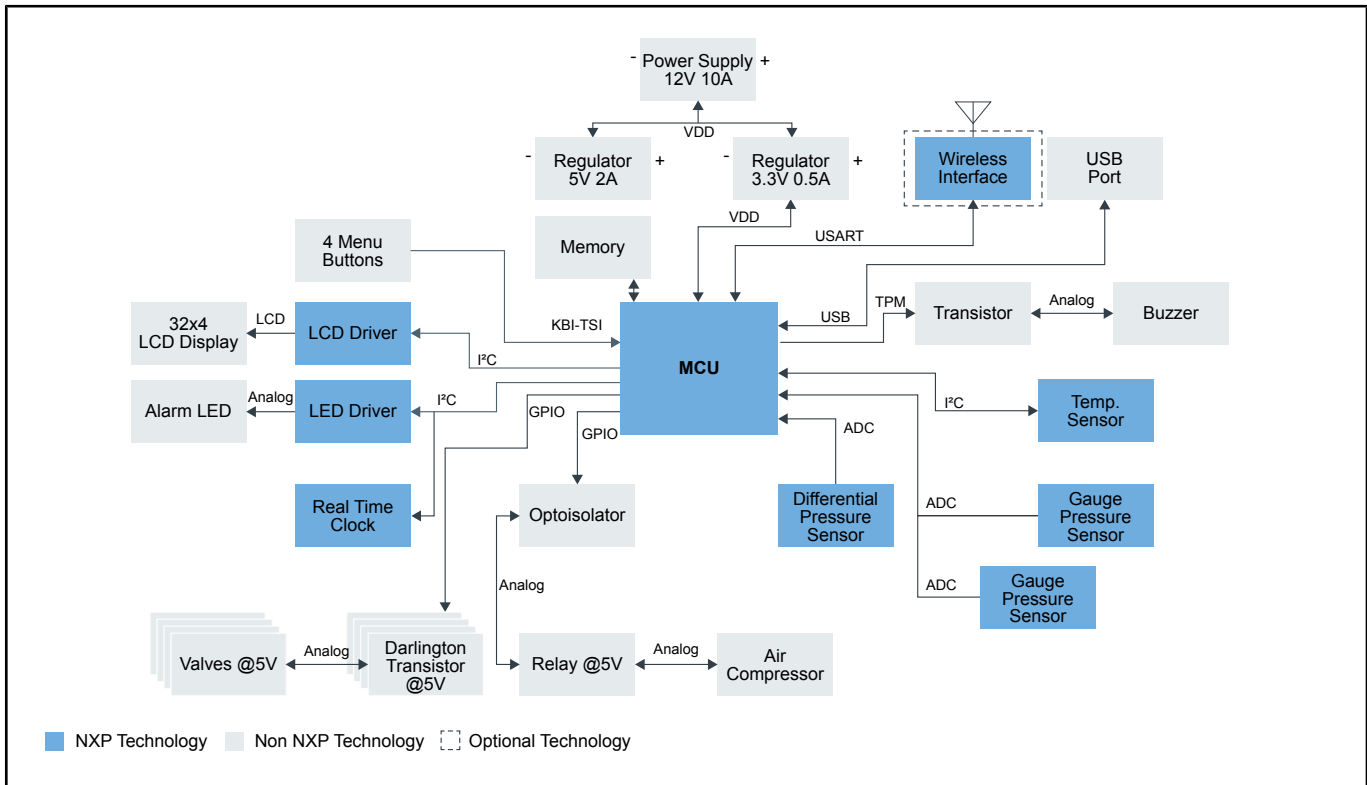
- Power Supply +
12V 10A

VDD

- Regulator +
5V 2A

- Regulator +
3.3V 0.5A

Wireless Interface

USB Port

4 Menu Buttons

Memory

VDD

USART

32x4 LCD Display

LCD

LCD Driver

KBI-TSI

USB

TPM

Transistor

Analog

Buzzer

$I^2C$

MCU

Alarm LED

Analog

LED Driver

$I^2C$

GPIO

GPIO

$I^2C$

Temp. Sensor

ADC

Real Time Clock

Optoisolator

Differential Pressure Sensor

ADC

Gauge Pressure Sensor

Analog

ADC

Gauge Pressure Sensor

Valves @5V

Analog

Darlington Transistor @5V

Relay @5V

Analog

Air Compressor

NXP Technology

Non NXP Technology

Optional Technology